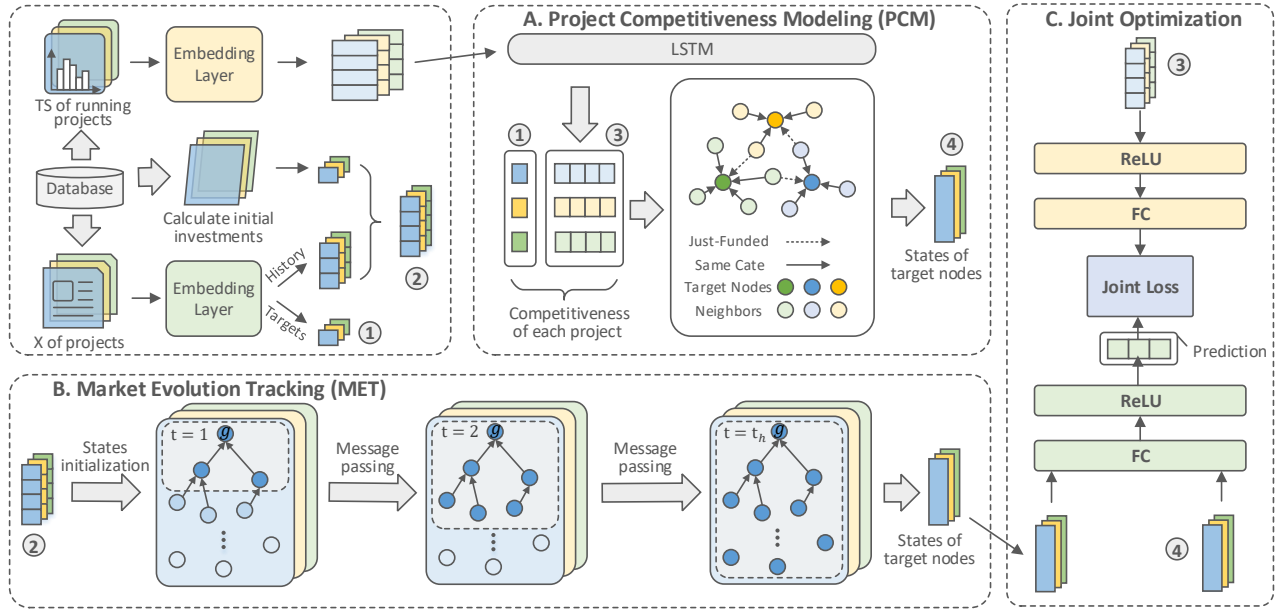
Embedding Layer

TS of running projects

Database

Calculate initial investments

X of projects

Embedding Layer

History

Targets

①

②

A. Project Competitiveness Modeling (PCM)

LSTM

①

③

Competitiveness of each project

Just-Funded

Same Cate

Target Nodes

Neighbors

④

States of target nodes

C. Joint Optimization

③

ReLU

FC

Joint Loss

Prediction

ReLU

FC

④

B. Market Evolution Tracking (MET)

②

States initialization

$t = 1$ $g$

Message passing

$t = 2$ $g$

Message passing

$t = t_h$ $g$

States of target nodes